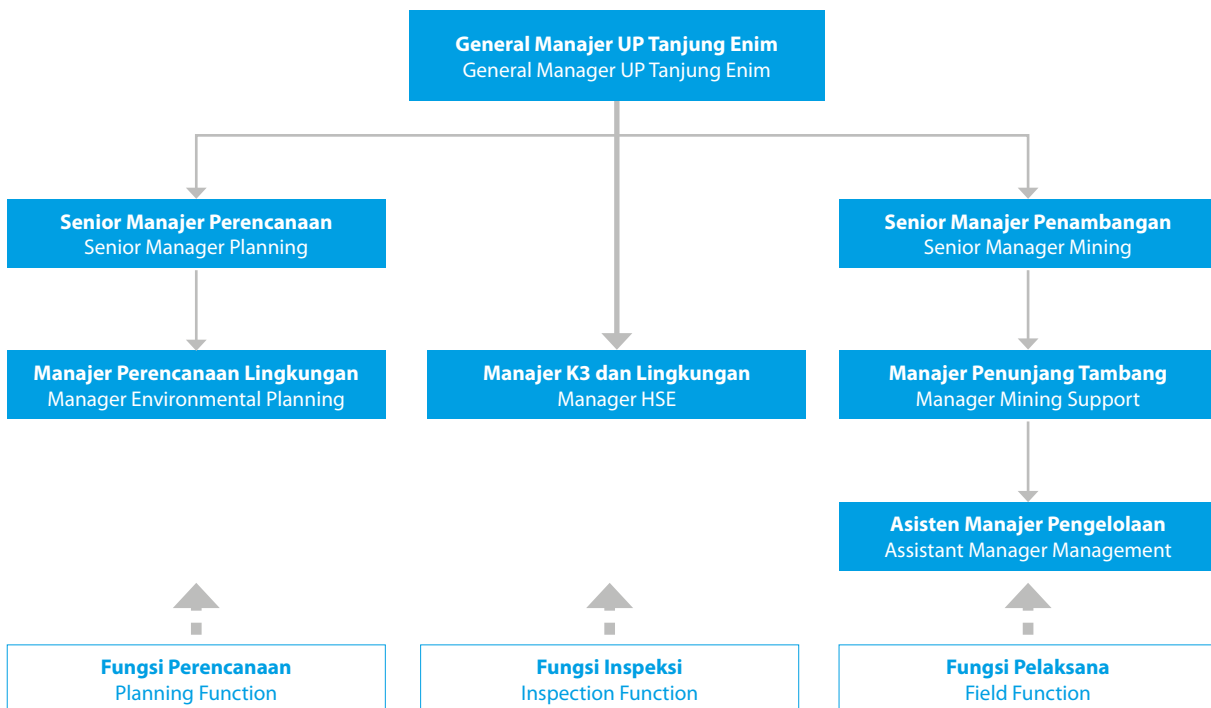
**General Manajer UP Tanjung Enim**
General Manager UP Tanjung Enim

**Senior Manajer Perencanaan**
Senior Manager Planning

**Senior Manajer Penambangan**
Senior Manager Mining

**Manajer Perencanaan Lingkungan**
Manager Environmental Planning

**Manajer K3 dan Lingkungan**
Manager HSE

**Manajer Penunjang Tambang**
Manager Mining Support

**Asisten Manajer Pengelolaan**
Assistant Manager Management

**Fungsi Perencanaan**
Planning Function

**Fungsi Inspeksi**
Inspection Function

**Fungsi Pelaksana**
Field Function